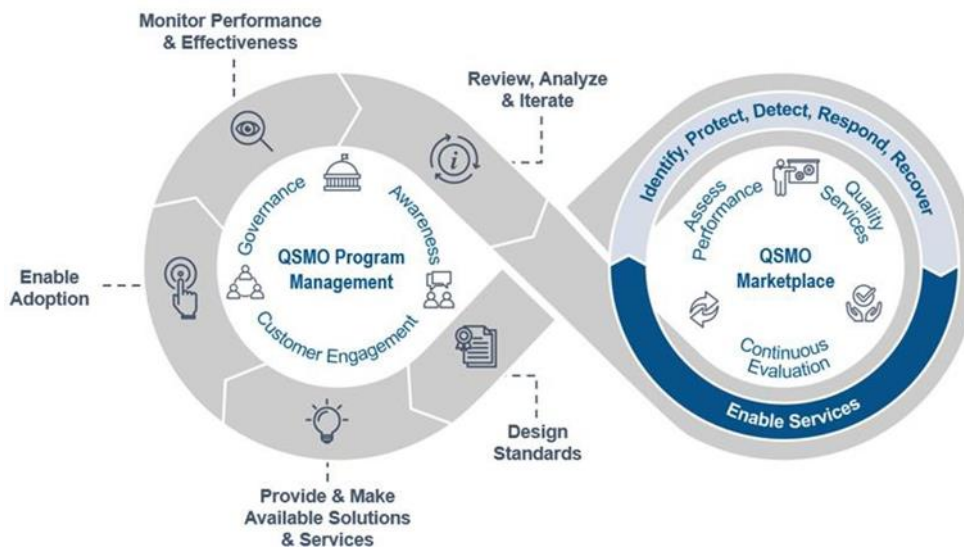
Monitor Performance & Effectiveness

Review, Analyze & Iterate

Identify, Protect, Detect, Respond, Recover

Governance

Awareness

QSMO Program Management

Customer Engagement

Enable Adoption

Assess Performance

Quality Services

QSMO Marketplace

Continuous Evaluation

Enable Services

Design Standards

Provide & Make Available Solutions & Services